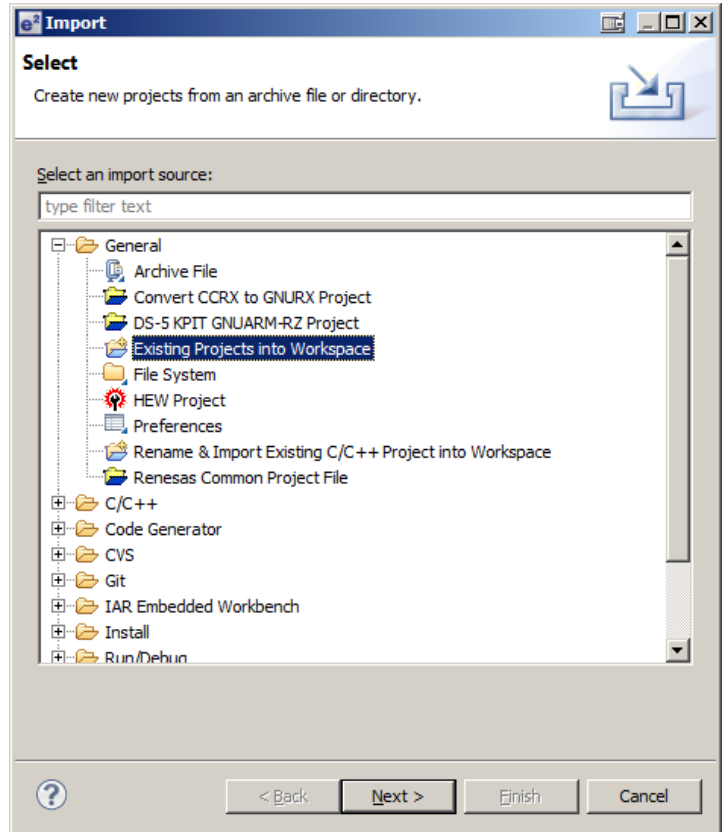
e² Import

Select

Create new projects from an archive file or directory.

Select an import source:

type filter text

General
Archive File
Convert CCRX to GNURX Project
DS-5 KPIT GNUARM-RZ Project
Existing Projects into Workspace
File System
HEW Project
Preferences
Rename & Import Existing C/C++ Project into Workspace
Renesas Common Project File
C/C++
Code Generator
CVS
Git
IAR Embedded Workbench
Install
Run/Debug

?

< Back

Next >

Finish

Cancel